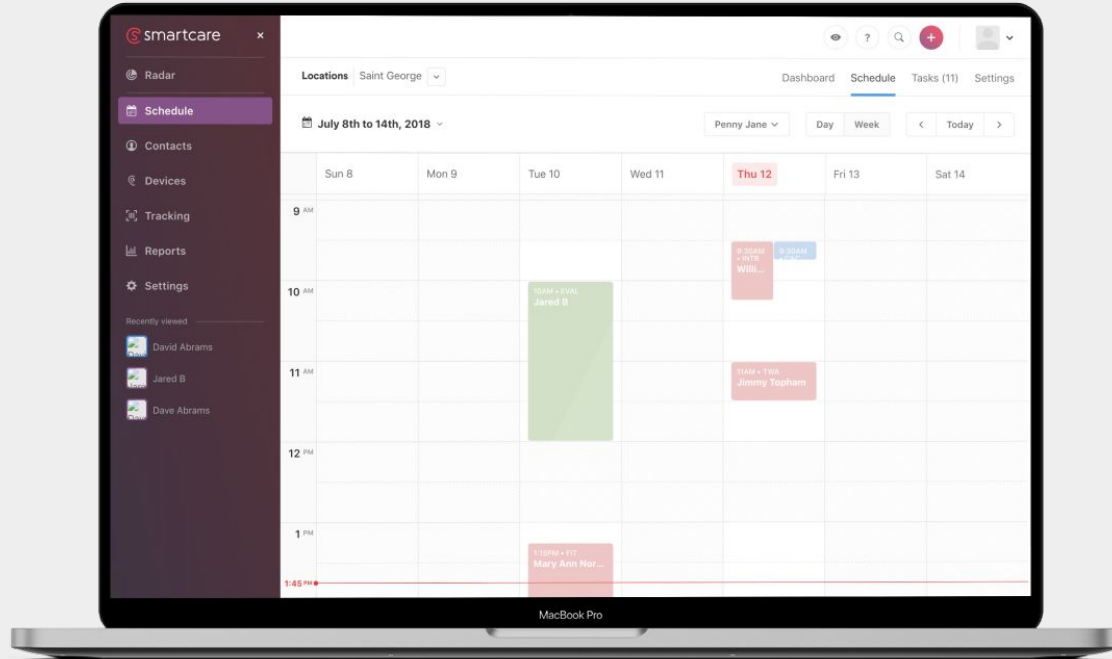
smartcare ×

Radar
Schedule
Contacts
Devices
Tracking
Reports
Settings

Recently viewed
David Abrams
Jared B
Dave Abrams

Locations Saint George

Dashboard Schedule Tasks (11) Settings

July 8th to 14th, 2018

Penny Jane
Day Week
< Today >

| | Sun 8 | Mon 9 | Tue 10 | Wed 11 | Thu 12 | Fri 13 | Sat 14 |
|---|---|---|---|---|---|---|---|
| 9 AM | | | | | 9:30AM • INTR Willi... / 9:30AM | | |
| 10 AM | | | 10AM • EVAL Jared B | | | | |
| 11 AM | | | | | 11AM • TWA Jimmy Topham | | |
| 12 PM | | | | | | | |
| 1 PM | | | 1:15PM • FIT Mary Ann Nor... | | | | |

1:45 PM

MacBook Pro